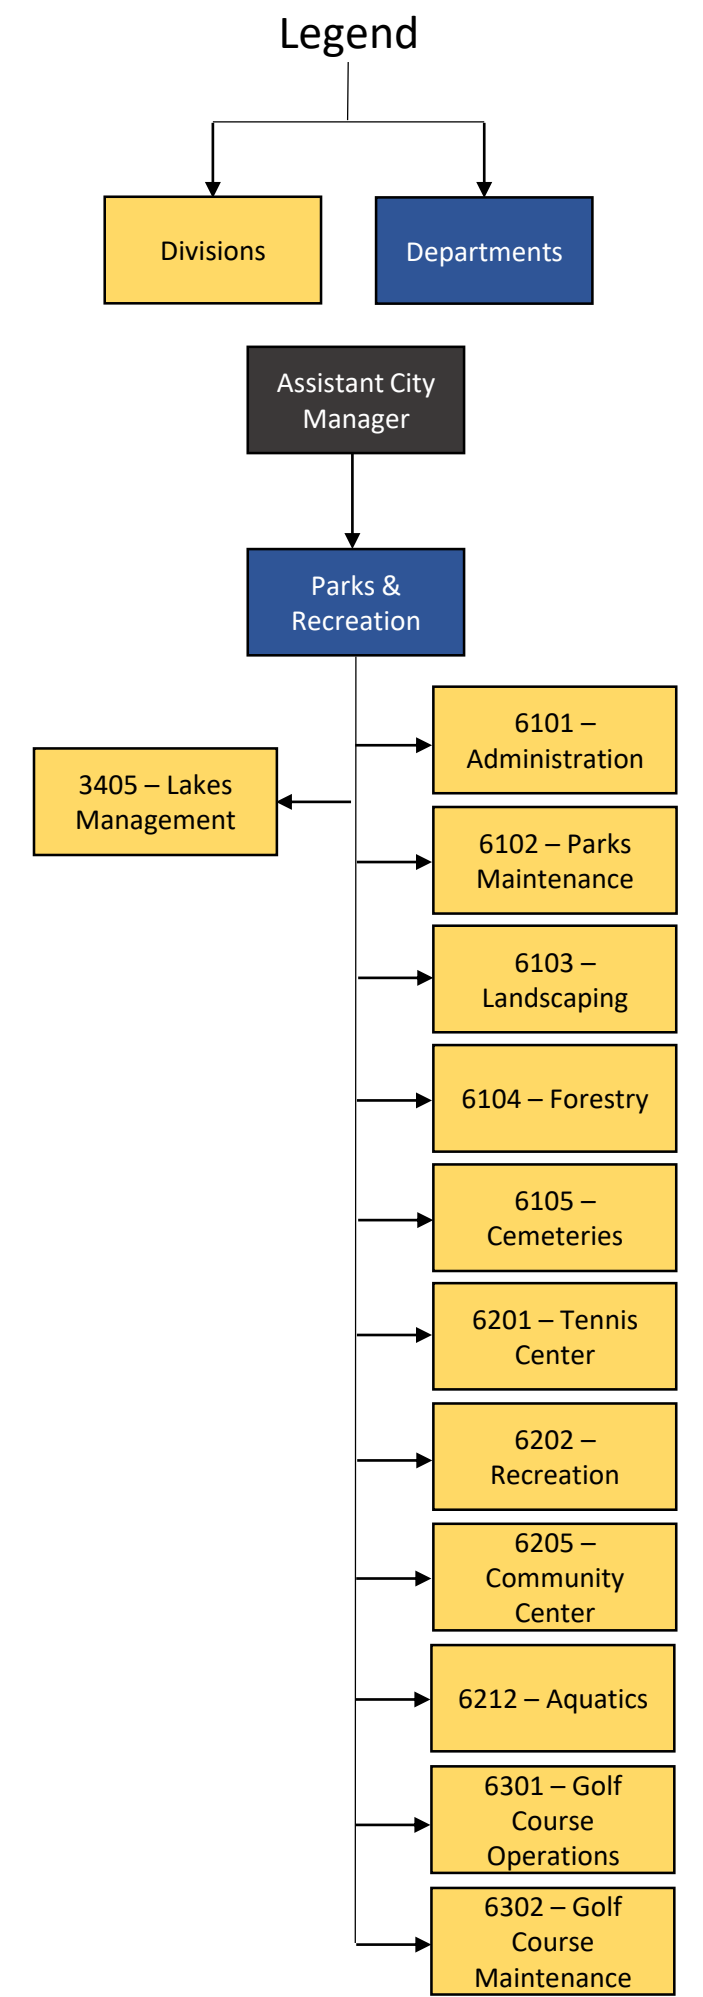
Legend

Divisions

Departments

Assistant City Manager

Parks & Recreation

6101 – Administration

3405 – Lakes Management

6102 – Parks Maintenance

6103 – Landscaping

6104 – Forestry

6105 – Cemeteries

6201 – Tennis Center

6202 – Recreation

6205 – Community Center

6212 – Aquatics

6301 – Golf Course Operations

6302 – Golf Course Maintenance